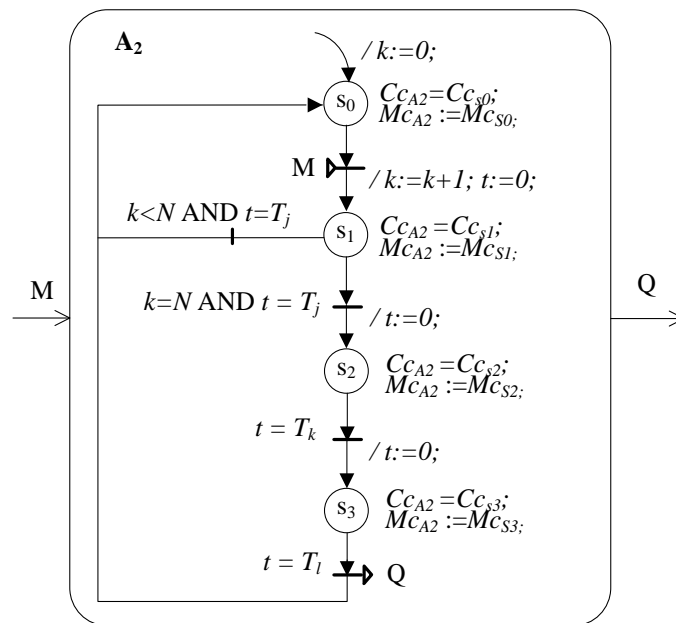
$A_2$

/ $k:=0;$

$s_0$ $Cc_{A2}=Cc_{s0};$ $Mc_{A2}:=Mc_{S0};$

M / $k:=k+1;\ t:=0;$

$k<N$ AND $t=T_j$

$s_1$ $Cc_{A2}=Cc_{s1};$ $Mc_{A2}:=Mc_{S1};$

M

Q

$k=N$ AND $t=T_j$ / $t:=0;$

$s_2$ $Cc_{A2}=Cc_{s2};$ $Mc_{A2}:=Mc_{S2};$

$t=T_k$ / $t:=0;$

$s_3$ $Cc_{A2}=Cc_{s3};$ $Mc_{A2}:=Mc_{S3};$

$t=T_l$ Q